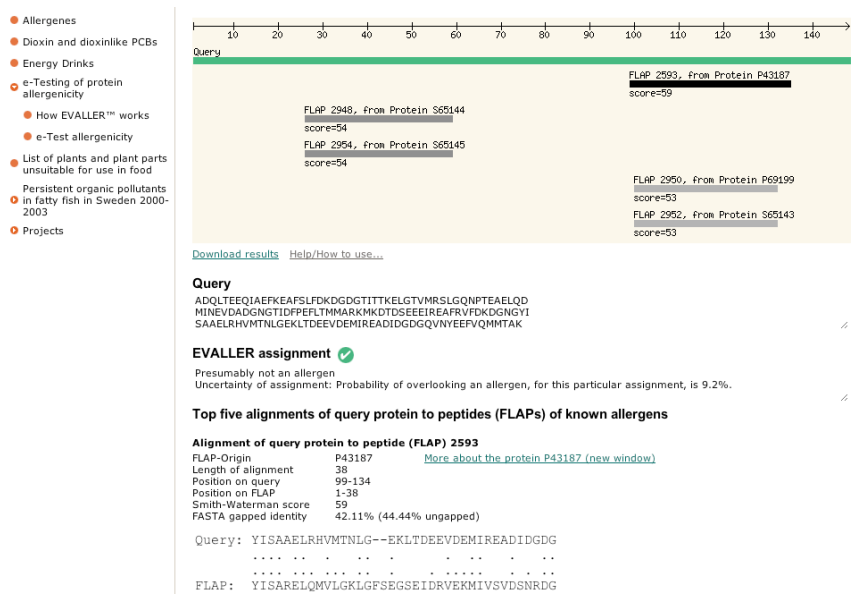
Allergenes
Dioxin and dioxinlike PCBs
Energy Drinks
e-Testing of protein allergenicity
How EVALLER™ works
e-Test allergenicity
List of plants and plant parts unsuitable for use in food
Persistent organic pollutants in fatty fish in Sweden 2000-2003
Projects

10 20 30 40 50 60 70 80 90 100 110 120 130 140

Query

FLAP 2593, from Protein P43187
score=59

FLAP 2948, from Protein S65144
score=54

FLAP 2954, from Protein S65145
score=54

FLAP 2950, from Protein P69199
score=53

FLAP 2952, from Protein S65143
score=53

Download results Help/How to use...

Query

ADQLTEEQIAEFKEAFSLFDKDGDGTITTKELGTVMRSLGQNPTEAELQD
MINEVDADGNGTIDFPEFLTMMARKMKDTDSEEEIREAFRVFDKDGNGYI
SAAELRHVMTNLGEKLTDEEVDEMIREADIDGDGQVNYEEFVQMMTAK

EVALLER assignment

Presumably not an allergen
Uncertainty of assignment: Probability of overlooking an allergen, for this particular assignment, is 9.2%.

Top five alignments of query protein to peptides (FLAPs) of known allergens

Alignment of query protein to peptide (FLAP) 2593

| FLAP-Origin | P43187 | More about the protein P43187 (new window) |
|---|---|---|
| Length of alignment | 38 | |
| Position on query | 99-134 | |
| Position on FLAP | 1-38 | |
| Smith-Waterman score | 59 | |
| FASTA gapped identity | 42.11% (44.44% ungapped) | |

Query: YISAAELRHVMTNLG--EKLTDEEVDEMIREADIDGDG
.... .. . .. . . .. . ..
.... ... ... .. . ..... . . ..
FLAP: YISARELQMVLGKLGFSEGSEIDRVEKMIVSVDSNRDG